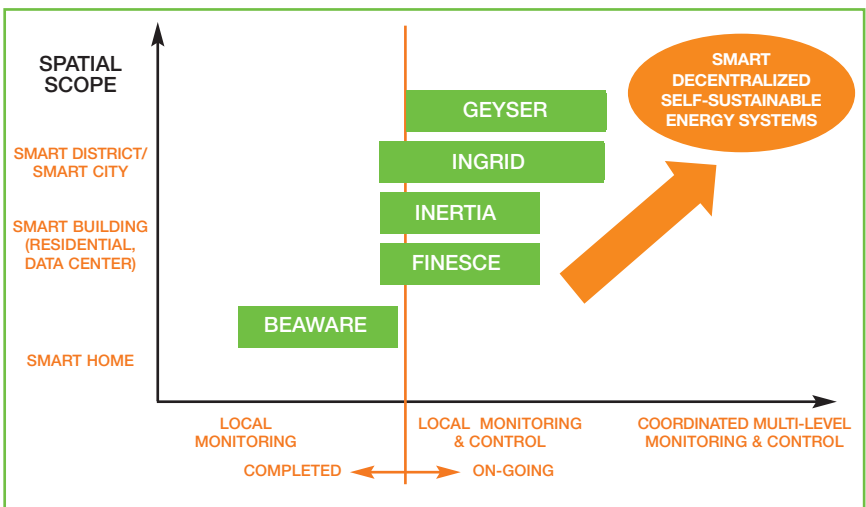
SPATIAL SCOPE

SMART DISTRICT/ SMART CITY

SMART BUILDING (RESIDENTIAL, DATA CENTER)

SMART HOME

GEYSER

INGRID

INERTIA

FINESCE

BEAWARE

SMART DECENTRALIZED SELF-SUSTAINABLE ENERGY SYSTEMS

LOCAL MONITORING

LOCAL MONITORING & CONTROL

COORDINATED MULTI-LEVEL MONITORING & CONTROL

COMPLETED

ON-GOING